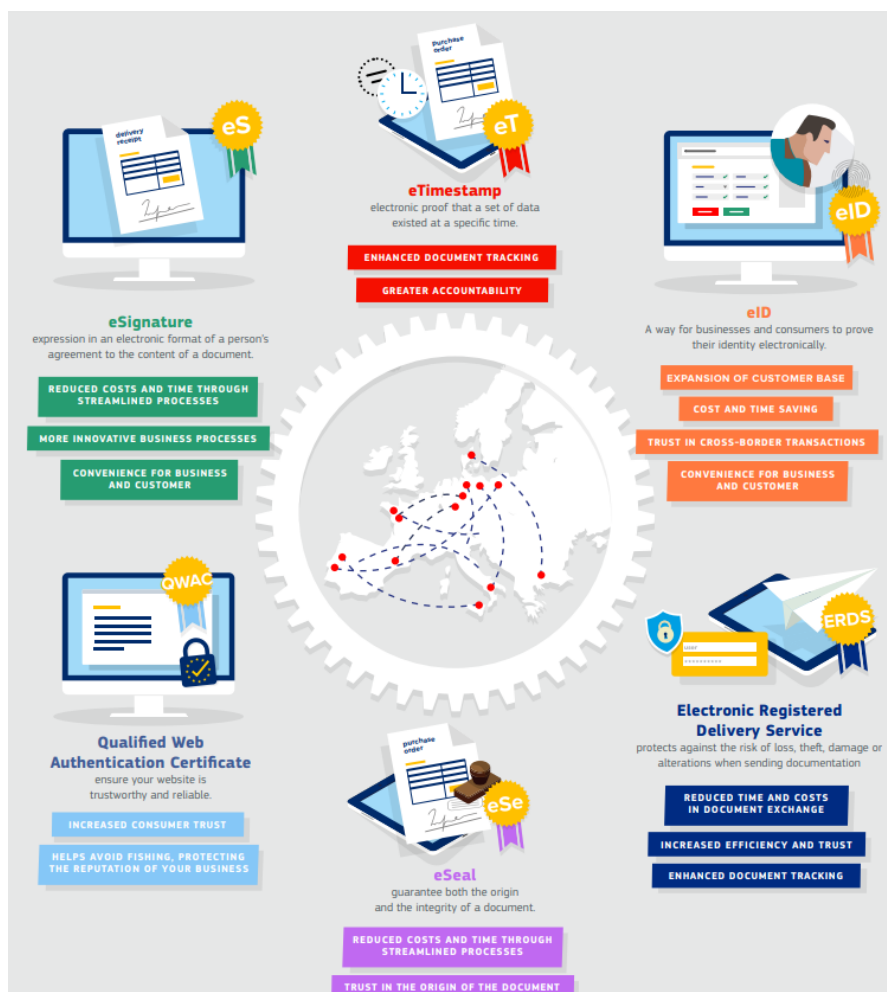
purchase order

eT

eTimestamp
electronic proof that a set of data existed at a specific time.

ENHANCED DOCUMENT TRACKING

GREATER ACCOUNTABILITY

delivery receipt

eS

eSignature
expression in an electronic format of a person's agreement to the content of a document.

REDUCED COSTS AND TIME THROUGH STREAMLINED PROCESSES

MORE INNOVATIVE BUSINESS PROCESSES

CONVENIENCE FOR BUSINESS AND CUSTOMER

eID

eID
A way for businesses and consumers to prove their identity electronically.

EXPANSION OF CUSTOMER BASE

COST AND TIME SAVING

TRUST IN CROSS-BORDER TRANSACTIONS

CONVENIENCE FOR BUSINESS AND CUSTOMER

QWAC

Qualified Web Authentication Certificate
ensure your website is trustworthy and reliable.

INCREASED CONSUMER TRUST

HELPS AVOID FISHING, PROTECTING THE REPUTATION OF YOUR BUSINESS

ERDS

user

Electronic Registered Delivery Service
protects against the risk of loss, theft, damage or alterations when sending documentation

REDUCED TIME AND COSTS IN DOCUMENT EXCHANGE

INCREASED EFFICIENCY AND TRUST

ENHANCED DOCUMENT TRACKING

purchase order

eSe

eSeal
guarantee both the origin and the integrity of a document.

REDUCED COSTS AND TIME THROUGH STREAMLINED PROCESSES

TRUST IN THE ORIGIN OF THE DOCUMENT